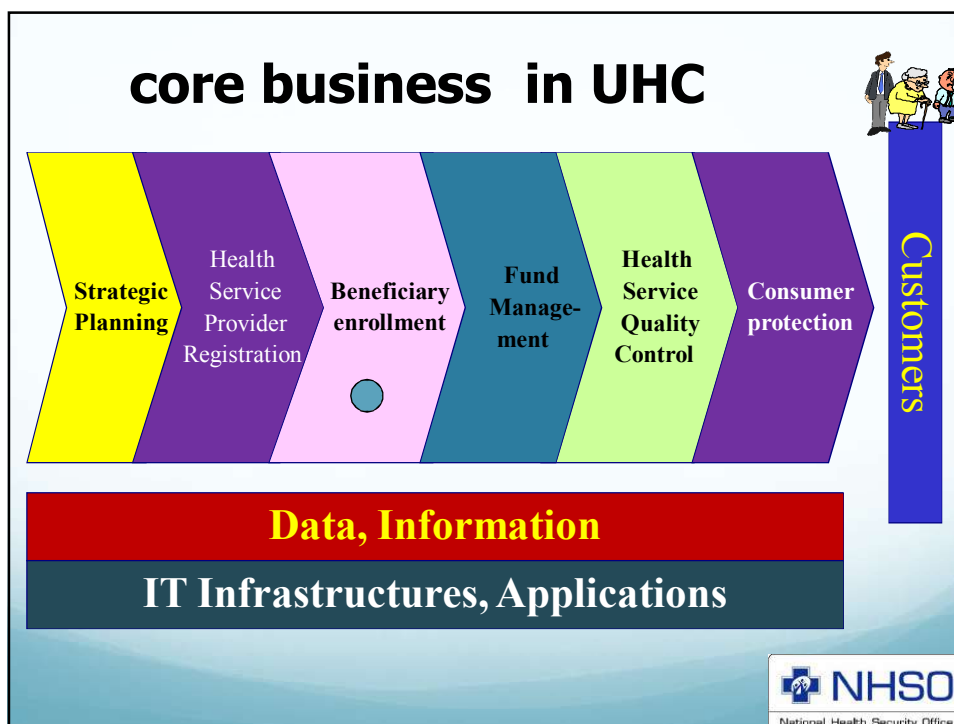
core business in UHC

Strategic Planning

Health Service Provider Registration

Beneficiary enrollment

Fund Management

Health Service Quality Control

Consumer protection

Customers

Data, Information

IT Infrastructures, Applications

NHSO
National Health Security Office